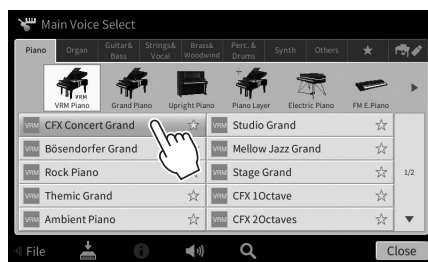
Main Voice Select

Piano | Organ | Guitar& Bass | Strings& Vocal | Brass& Woodwind | Perc. & Drums | Synth | Others | ★

VRM Piano | Grand Piano | Upright Piano | Piano Layer | Electric Piano | FM E.Piano

VRM CFX Concert Grand ☆ | Studio Grand ☆
VRM Bösendorfer Grand | Mellow Jazz Grand ☆
VRM Rock Piano | Stage Grand ☆
VRM Themic Grand ☆ | CFX 1Octave ☆
VRM Ambient Piano ☆ | CFX 2Octaves ☆

1/2

File | Close